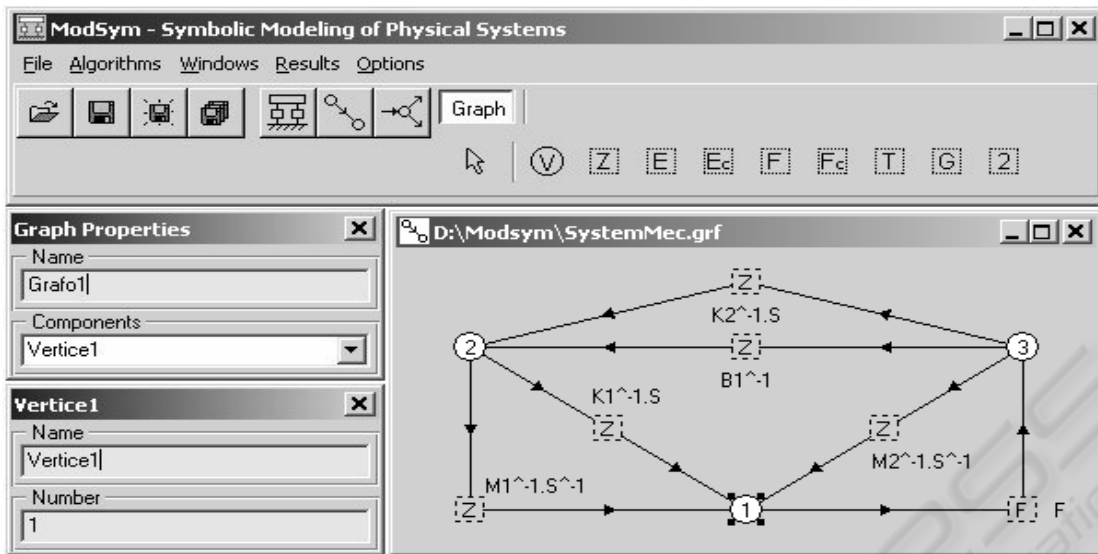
ModSym - Symbolic Modeling of Physical Systems

File Algorithms Windows Results Options

Graph

V Z E Ec F Fc T G 2

Graph Properties

Name

Grafo1

Components

Vertice1

Vertice1

Name

Vertice1

Number

1

D:\Modsym\SystemMec.grf

Z

K2^-1.S

2

Z

3

B1^-1

K1^-1.S

Z

Z

M2^-1.S^-1

M1^-1.S^-1

Z

1

F F